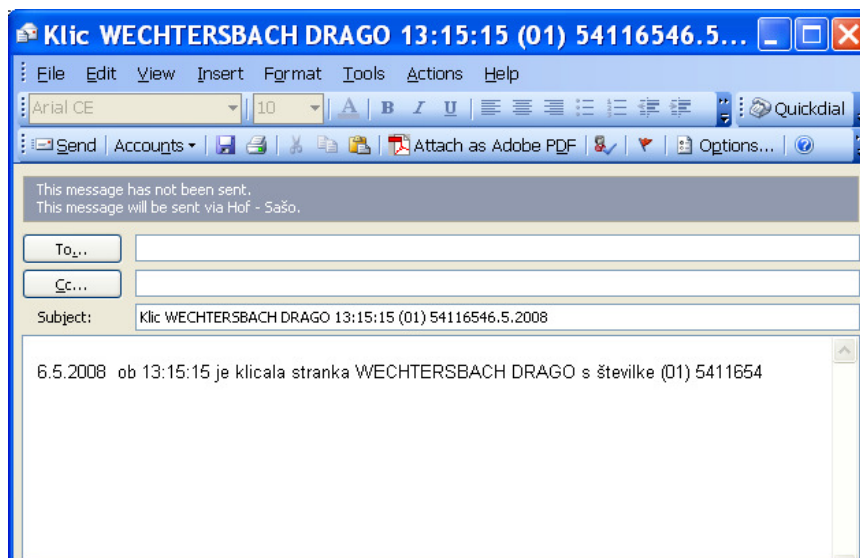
Klic WECHTERSBACH DRAGO 13:15:15 (01) 54116546.5...

File Edit View Insert Format Tools Actions Help

Arial CE 10 A B I U Quickdial

Send Accounts Attach as Adobe PDF Options...

This message has not been sent.
This message will be sent via Hof - Sašo.

To...

Cc...

Subject: Klic WECHTERSBACH DRAGO 13:15:15 (01) 54116546.5.2008

6.5.2008 ob 13:15:15 je klicala stranka WECHTERSBACH DRAGO s številke (01) 5411654